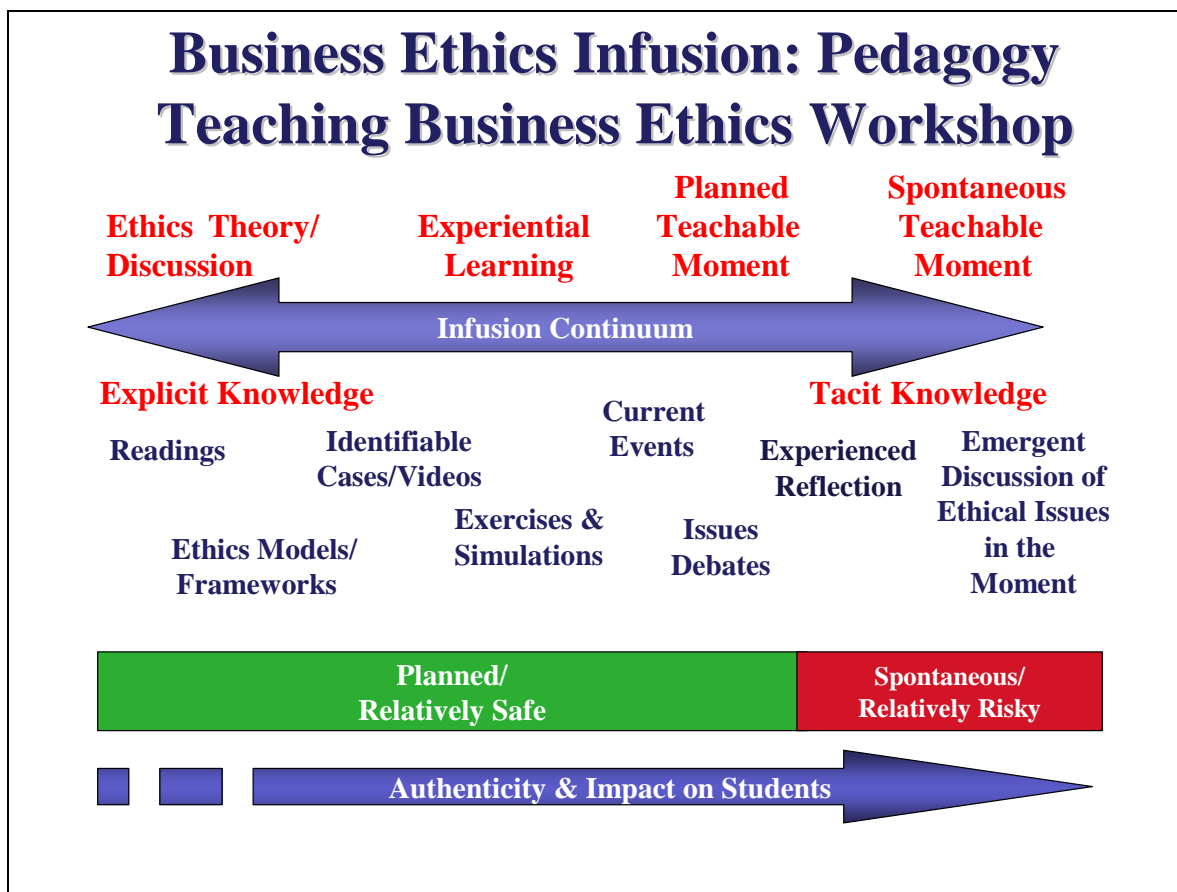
Business Ethics Infusion: Pedagogy
Teaching Business Ethics Workshop

Ethics Theory/ Discussion

Experiential Learning

Planned Teachable Moment

Spontaneous Teachable Moment

Infusion Continuum

Explicit Knowledge

Tacit Knowledge

Readings

Identifiable Cases/Videos

Current Events

Experienced Reflection

Emergent Discussion of Ethical Issues in the Moment

Ethics Models/ Frameworks

Exercises & Simulations

Issues Debates

Planned/ Relatively Safe

Spontaneous/ Relatively Risky

Authenticity & Impact on Students